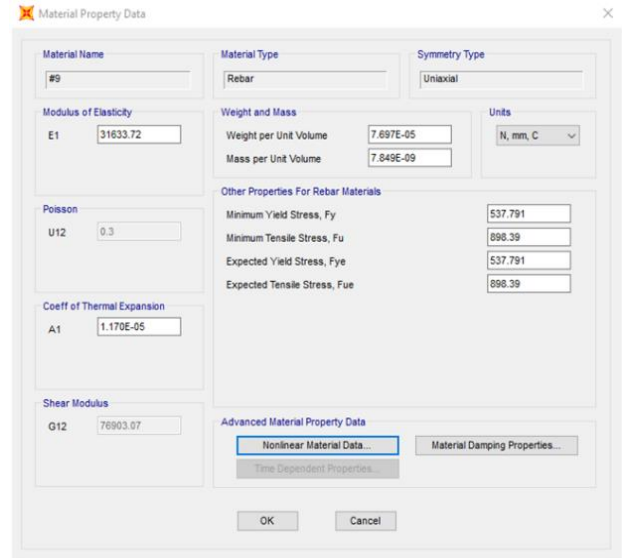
Material Property Data

×

Material Name
#9

Material Type
Rebar

Symmetry Type
Uniaxial

Modulus of Elasticity
E1 31633.72

Weight and Mass
Weight per Unit Volume 7.697E-05
Mass per Unit Volume 7.849E-09

Units
N, mm, C

Other Properties For Rebar Materials
Minimum Yield Stress, Fy 537.791
Minimum Tensile Stress, Fu 898.39
Expected Yield Stress, Fye 537.791
Expected Tensile Stress, Fue 898.39

Poisson
U12 0.3

Coeff of Thermal Expansion
A1 1.170E-05

Shear Modulus
G12 76903.07

Advanced Material Property Data
Nonlinear Material Data...
Material Damping Properties...
Time Dependent Properties...

OK
Cancel